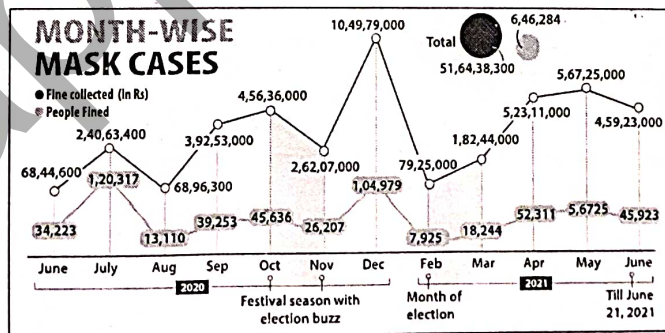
MONTH-WISE MASK CASES

● Fine collected (In Rs)
● People Fined

Total 6,46,284
51,64,38,300

68,44,600
2,40,63,400
68,96,300
3,92,53,000
4,56,36,000
2,62,07,000
10,49,79,000
79,25,000
1,82,44,000
5,23,11,000
5,67,25,000
4,59,23,000

34,223
1,20,317
13,110
39,253
45,636
26,207
1,04,979
7,925
18,244
52,311
5,6725
45,923

June July Aug Sep Oct Nov Dec Feb Mar Apr May June

2020
Festival season with election buzz

Month of election
2021
Till June 21, 2021